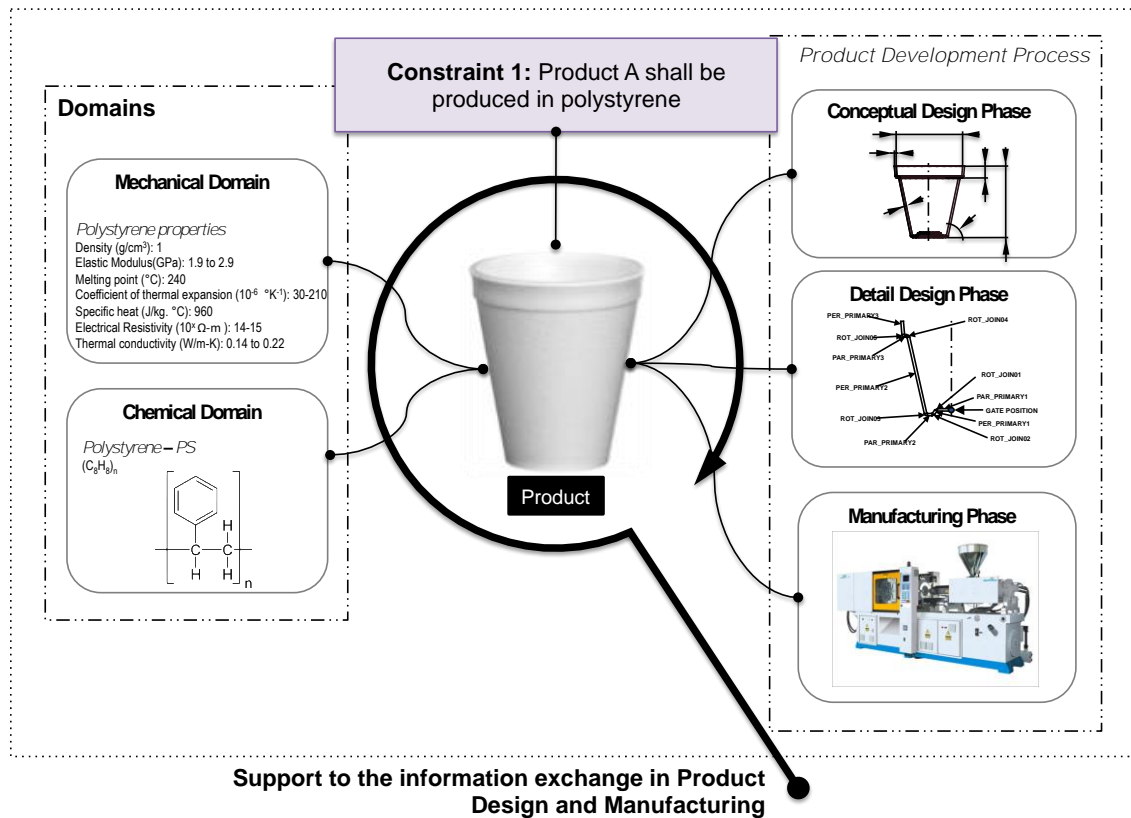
**Constraint 1:** Product A shall be produced in polystyrene

Product Development Process

**Domains**

**Mechanical Domain**

*Polystyrene properties*
Density (g/cm³): 1
Elastic Modulus(GPa): 1.9 to 2.9
Melting point (°C): 240
Coefficient of thermal expansion ($10^{-6}$ °K$^{-1}$): 30-210
Specific heat (J/kg. °C): 960
Electrical Resistivity ($10^{x}$ Ω-m ): 14-15
Thermal conductivity (W/m-K): 0.14 to 0.22

**Chemical Domain**

*Polystyrene – PS*
$(C_8H_8)_n$

H H n

Product

**Conceptual Design Phase**

**Detail Design Phase**

PER_PRIMARY3
ROT_JOIN03
PAR_PRIMARY3
ROT_JOIN04
PER_PRIMARY2
ROT_JOIN01
PAR_PRIMARY1
GATE POSITION
ROT_JOIN03
PER_PRIMARY1
PAR_PRIMARY2
ROT_JOIN02

**Manufacturing Phase**

**Support to the information exchange in Product Design and Manufacturing**